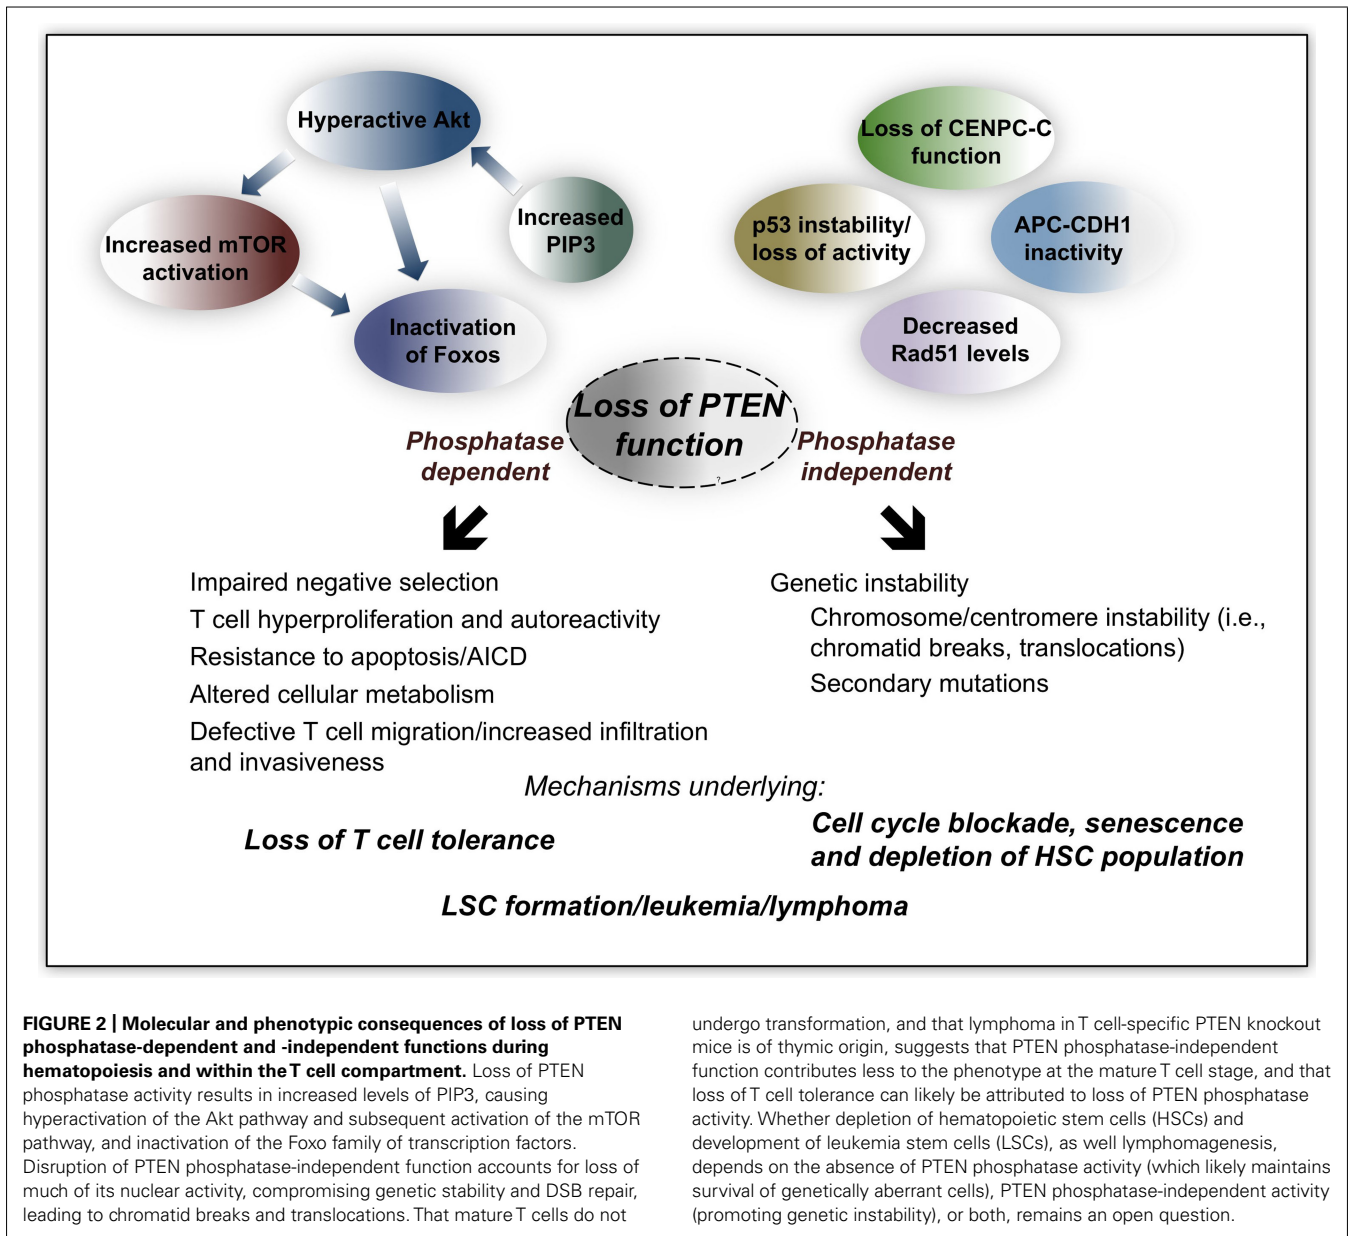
Hyperactive Akt

Increased mTOR activation

Increased PIP3

Inactivation of Foxos

Loss of CENPC-C function

p53 instability/ loss of activity

APC-CDH1 inactivity

Decreased Rad51 levels

Loss of PTEN function

Phosphatase dependent

Phosphatase independent

Impaired negative selection
T cell hyperproliferation and autoreactivity
Resistance to apoptosis/AICD
Altered cellular metabolism
Defective T cell migration/increased infiltration and invasiveness

Genetic instability
Chromosome/centromere instability (i.e., chromatid breaks, translocations)
Secondary mutations

Mechanisms underlying:

Loss of T cell tolerance

Cell cycle blockade, senescence and depletion of HSC population

LSC formation/leukemia/lymphoma

**FIGURE 2 | Molecular and phenotypic consequences of loss of PTEN phosphatase-dependent and -independent functions during hematopoiesis and within the T cell compartment.** Loss of PTEN phosphatase activity results in increased levels of PIP3, causing hyperactivation of the Akt pathway and subsequent activation of the mTOR pathway, and inactivation of the Foxo family of transcription factors. Disruption of PTEN phosphatase-independent function accounts for loss of much of its nuclear activity, compromising genetic stability and DSB repair, leading to chromatid breaks and translocations. That mature T cells do not undergo transformation, and that lymphoma in T cell-specific PTEN knockout mice is of thymic origin, suggests that PTEN phosphatase-independent function contributes less to the phenotype at the mature T cell stage, and that loss of T cell tolerance can likely be attributed to loss of PTEN phosphatase activity. Whether depletion of hematopoietic stem cells (HSCs) and development of leukemia stem cells (LSCs), as well lymphomagenesis, depends on the absence of PTEN phosphatase activity (which likely maintains survival of genetically aberrant cells), PTEN phosphatase-independent activity (promoting genetic instability), or both, remains an open question.